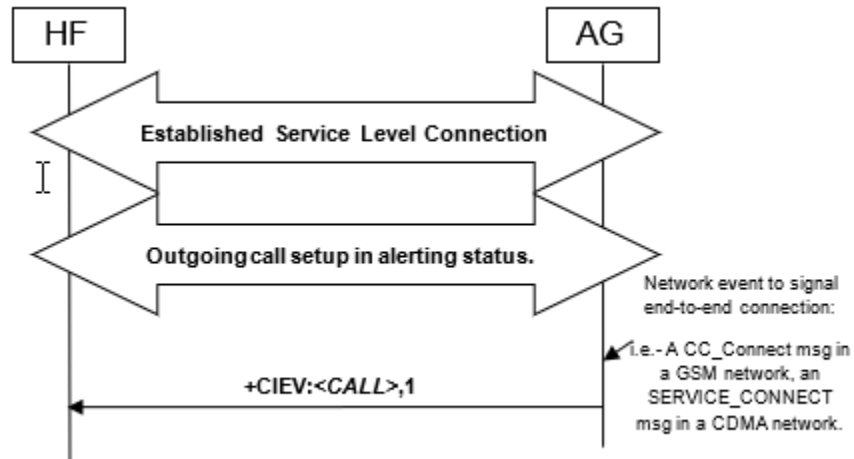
HF

AG

Established Service Level Connection

Outgoing call setup in alerting status.

Network event to signal end-to-end connection:

i.e.- A CC_Connect msg in a GSM network, an SERVICE_CONNECT msg in a CDMA network.

+CIEV:<*CALL*>,1